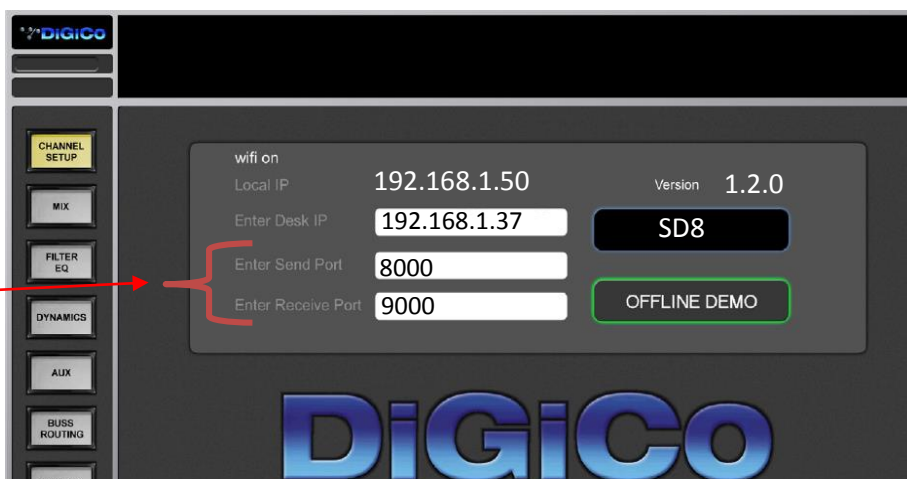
DiGiCo

CHANNEL SETUP

MIX

FILTER EQ

DYNAMICS

AUX

BUSS ROUTING

wifi on

Local IP 192.168.1.50

Enter Desk IP 192.168.1.37

Enter Send Port 8000

Enter Receive Port 9000

Version 1.2.0

SD8

OFFLINE DEMO

DiGiCo